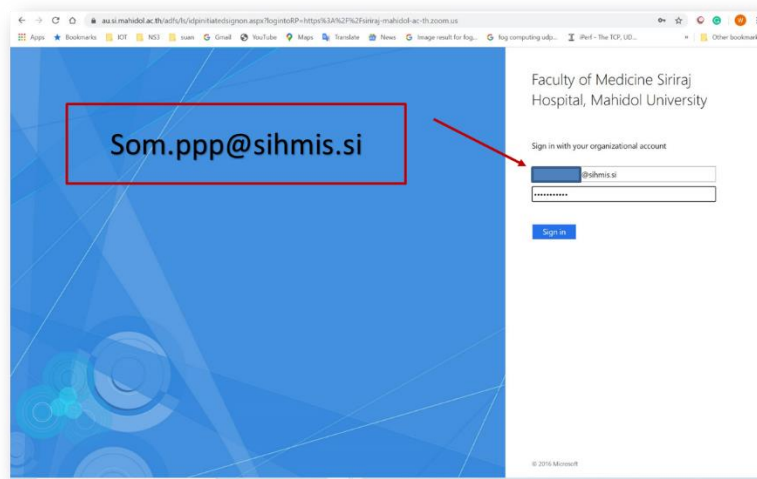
au.si.mahidol.ac.th/adfs/ls/idpinitiatedsignon.aspx?loginToRP=https%3A%2F%2Fsiriraj-mahidol-ac-th.zoom.us

Apps Bookmarks IOT NS3 suan Gmail YouTube Maps Translate News Image result for fog... fog computing udp... iPerf - The TCP, UD... Other bookmarks

Som.ppp@sihmis.si

Faculty of Medicine Siriraj Hospital, Mahidol University

Sign in with your organizational account

@sihmis.si

•••••••••••

Sign in

© 2016 Microsoft